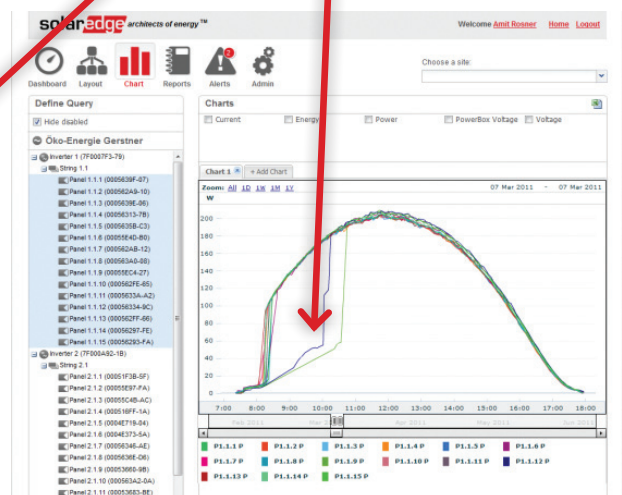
solaredge architects of energy™

Welcome Amit Rosner Home Logout

Dashboard Layout Chart Reports Alerts Admin

2

Choose a site:

Define Query

Hide disabled

Öko-Energie Gerstner

Inverter 1 (7F0007F3-79)
String 1.1
Panel 1.1.1 (0005639F-07)
Panel 1.1.2 (000562A9-10)
Panel 1.1.3 (0005639E-06)
Panel 1.1.4 (00056313-7B)
Panel 1.1.5 (0005635B-C3)
Panel 1.1.6 (000564D-B0)
Panel 1.1.7 (000562AB-12)
Panel 1.1.8 (000563A0-08)
Panel 1.1.9 (00055EC4-27)
Panel 1.1.10 (000562FE-65)
Panel 1.1.11 (0005633A-A2)
Panel 1.1.12 (00056334-9C)
Panel 1.1.13 (000562FF-66)
Panel 1.1.14 (00056297-FE)
Panel 1.1.15 (00056293-FA)
Inverter 2 (7F008A92-1B)
String 2.1
Panel 2.1.1 (00051F3B-5F)
Panel 2.1.2 (00055E97-FA)
Panel 2.1.3 (000554C4B-AC)
Panel 2.1.4 (000516FF-1A)
Panel 2.1.5 (0004E719-84)
Panel 2.1.6 (0004E373-5A)
Panel 2.1.7 (00056346-AE)
Panel 2.1.8 (000563E6-D6)
Panel 2.1.9 (00053660-9B)
Panel 2.1.10 (000563A2-0A)
Panel 2.1.11 (00053663-BE)

Charts

Current Energy Power PowerBox Voltage Voltage

Chart 1 + Add Chart

Zoom: All 1D 1W 1M 1Y

07 Mar 2011 - 07 Mar 2011

W

200
180
160
140
120
100
80
60
40
20
0

7:00 8:00 9:00 10:00 11:00 12:00 13:00 14:00 15:00 16:00 17:00 18:00

Feb 2011 Mar '11 Mar 2011 Apr 2011 May 2011 Jun 2011

P1.1.1 P P1.1.2 P P1.1.3 P P1.1.4 P P1.1.5 P P1.1.6 P
P1.1.7 P P1.1.8 P P1.1.9 P P1.1.10 P P1.1.11 P P1.1.12 P
P1.1.13 P P1.1.14 P P1.1.15 P